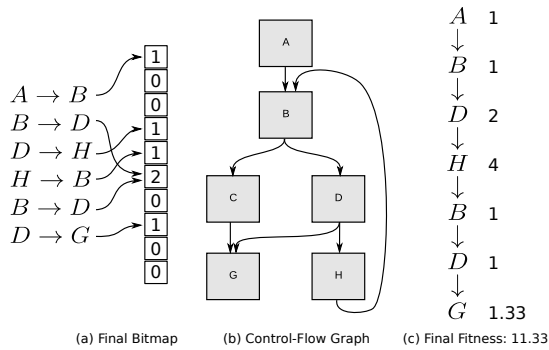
$A \rightarrow B$
$B \rightarrow D$
$D \rightarrow H$
$H \rightarrow B$
$B \rightarrow D$
$D \rightarrow G$

1
0
0
1
1
2
0
1
0
0

(a) Final Bitmap

A
B
C
D
G
H

(b) Control-Flow Graph

$A$ 1
$\downarrow$
$B$ 1
$\downarrow$
$D$ 2
$\downarrow$
$H$ 4
$\downarrow$
$B$ 1
$\downarrow$
$D$ 1
$\downarrow$
$G$ 1.33

(c) Final Fitness: 11.33